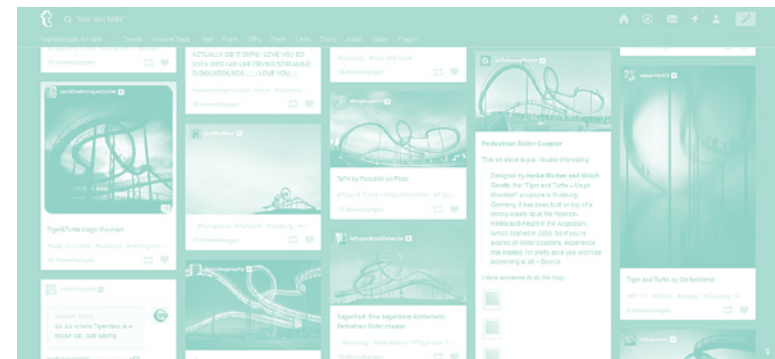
t "tiger and turtle"

Empfehlungen für dich Trends Neueste Treffer Text Fotos GIFs Zitate Links Chats Audio Video Fragen

10 Anmerkungen

ACTUALLY DO IT EMPB ! LOVE YOU SO MUCH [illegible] LOVE YOU

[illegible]

43 Anmerkungen

Tiger&Turtle Magic Mountain

#tiger and turtle #duisburg

10 Anmerkungen

Tiger & Turtle

Tiger&Turtle Magic Mountain

10 Anmerkungen

T&T® by Paradise on Fiction

#Tiger & Turtle #Magic Mountain

12 Anmerkungen

Tiger&Turtle. Eine begehbare Achterbahn. Pedestrian Roller coaster

Pedestrian Roller Coaster

This art piece is just visually interesting.

Designed by Heike Mutter and Ulrich Genth, the "Tiger and Turtle – Magic Mountain" sculpture in Duisburg, Germany. It has been built on top of a mining waste to at the Heinrich-Hildebrand-Height in the Angerpark, which opened in 2011. So if you're scared of Roller Coasters, experience this instead. I'm pretty sure you won't be screaming at all. – Source

2 dare someone to do the loop

Tiger and Turtle by Stefanhaese

2 Anmerkungen